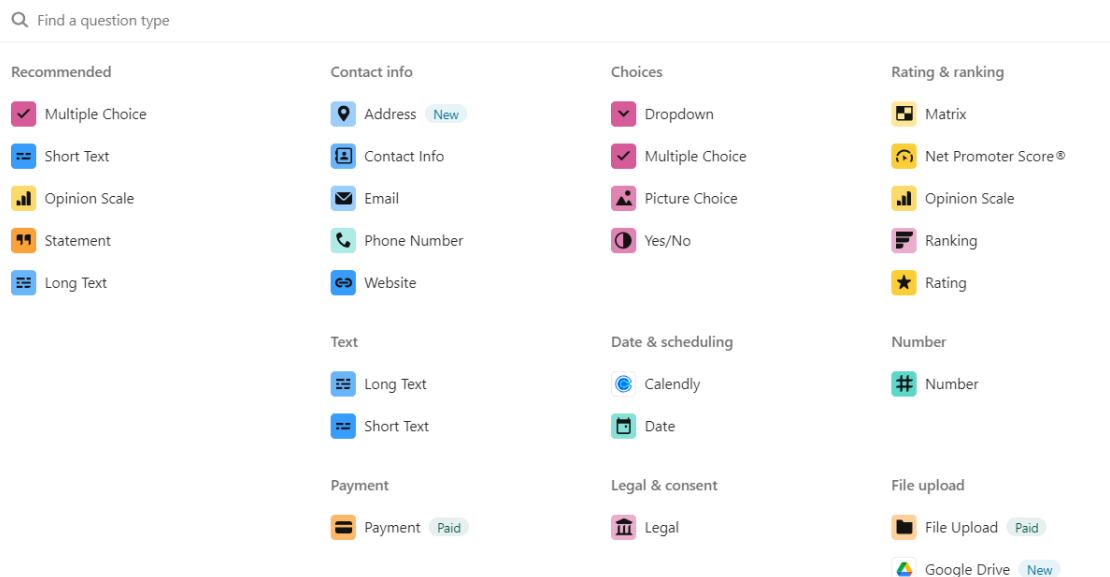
Find a question type

Recommended

Multiple Choice

Short Text

Opinion Scale

Statement

Long Text

Contact info

Address New

Contact Info

Email

Phone Number

Website

Text

Long Text

Short Text

Payment

Payment Paid

Choices

Dropdown

Multiple Choice

Picture Choice

Yes/No

Date & scheduling

Calendly

Date

Legal & consent

Legal

Rating & ranking

Matrix

Net Promoter Score®

Opinion Scale

Ranking

Rating

Number

Number

File upload

File Upload Paid

Google Drive New